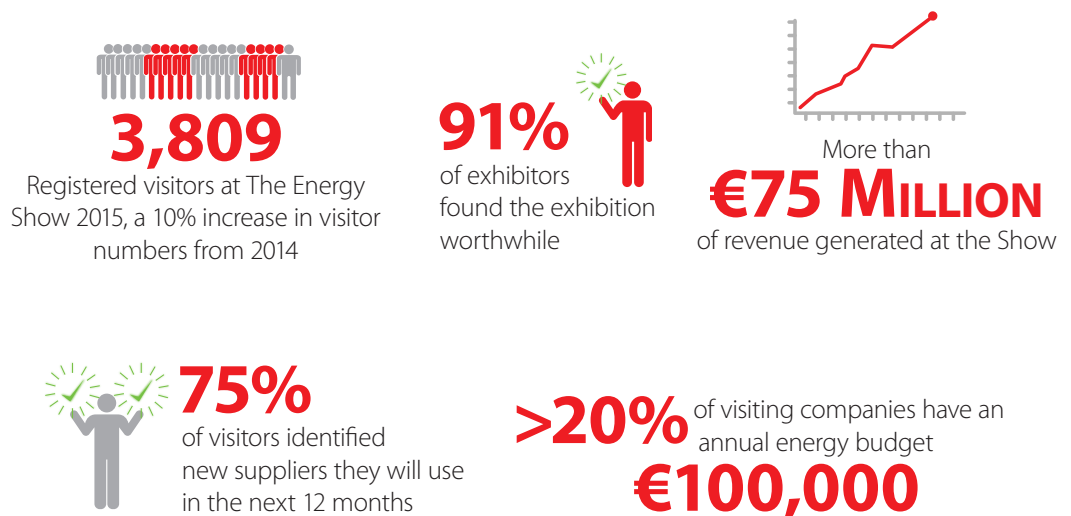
3,809
Registered visitors at The Energy Show 2015, a 10% increase in visitor numbers from 2014

91%
of exhibitors found the exhibition worthwhile

More than
€75 MILLION
of revenue generated at the Show

75%
of visitors identified new suppliers they will use in the next 12 months

>20%
of visiting companies have an annual energy budget
€100,000